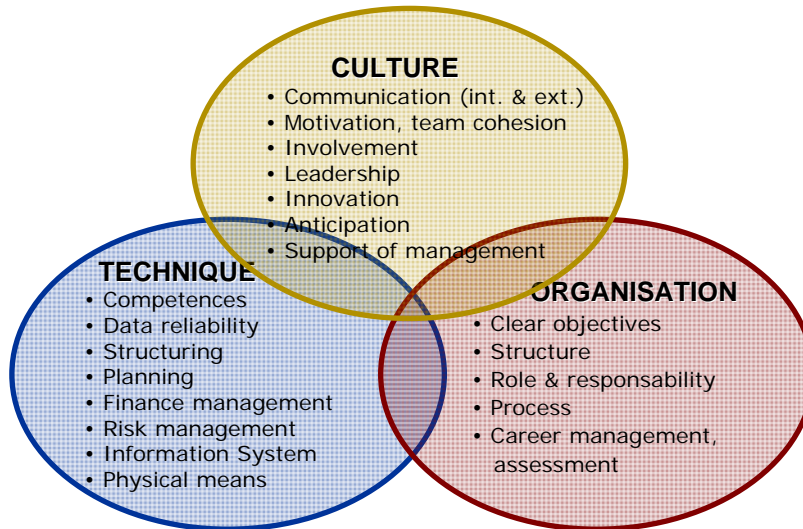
CULTURE
• Communication (int. & ext.)
• Motivation, team cohesion
• Involvement
• Leadership
• Innovation
• Anticipation
• Support of management

TECHNIQUE
• Competences
• Data reliability
• Structuring
• Planning
• Finance management
• Risk management
• Information System
• Physical means

ORGANISATION
• Clear objectives
• Structure
• Role & responsability
• Process
• Career management, assessment